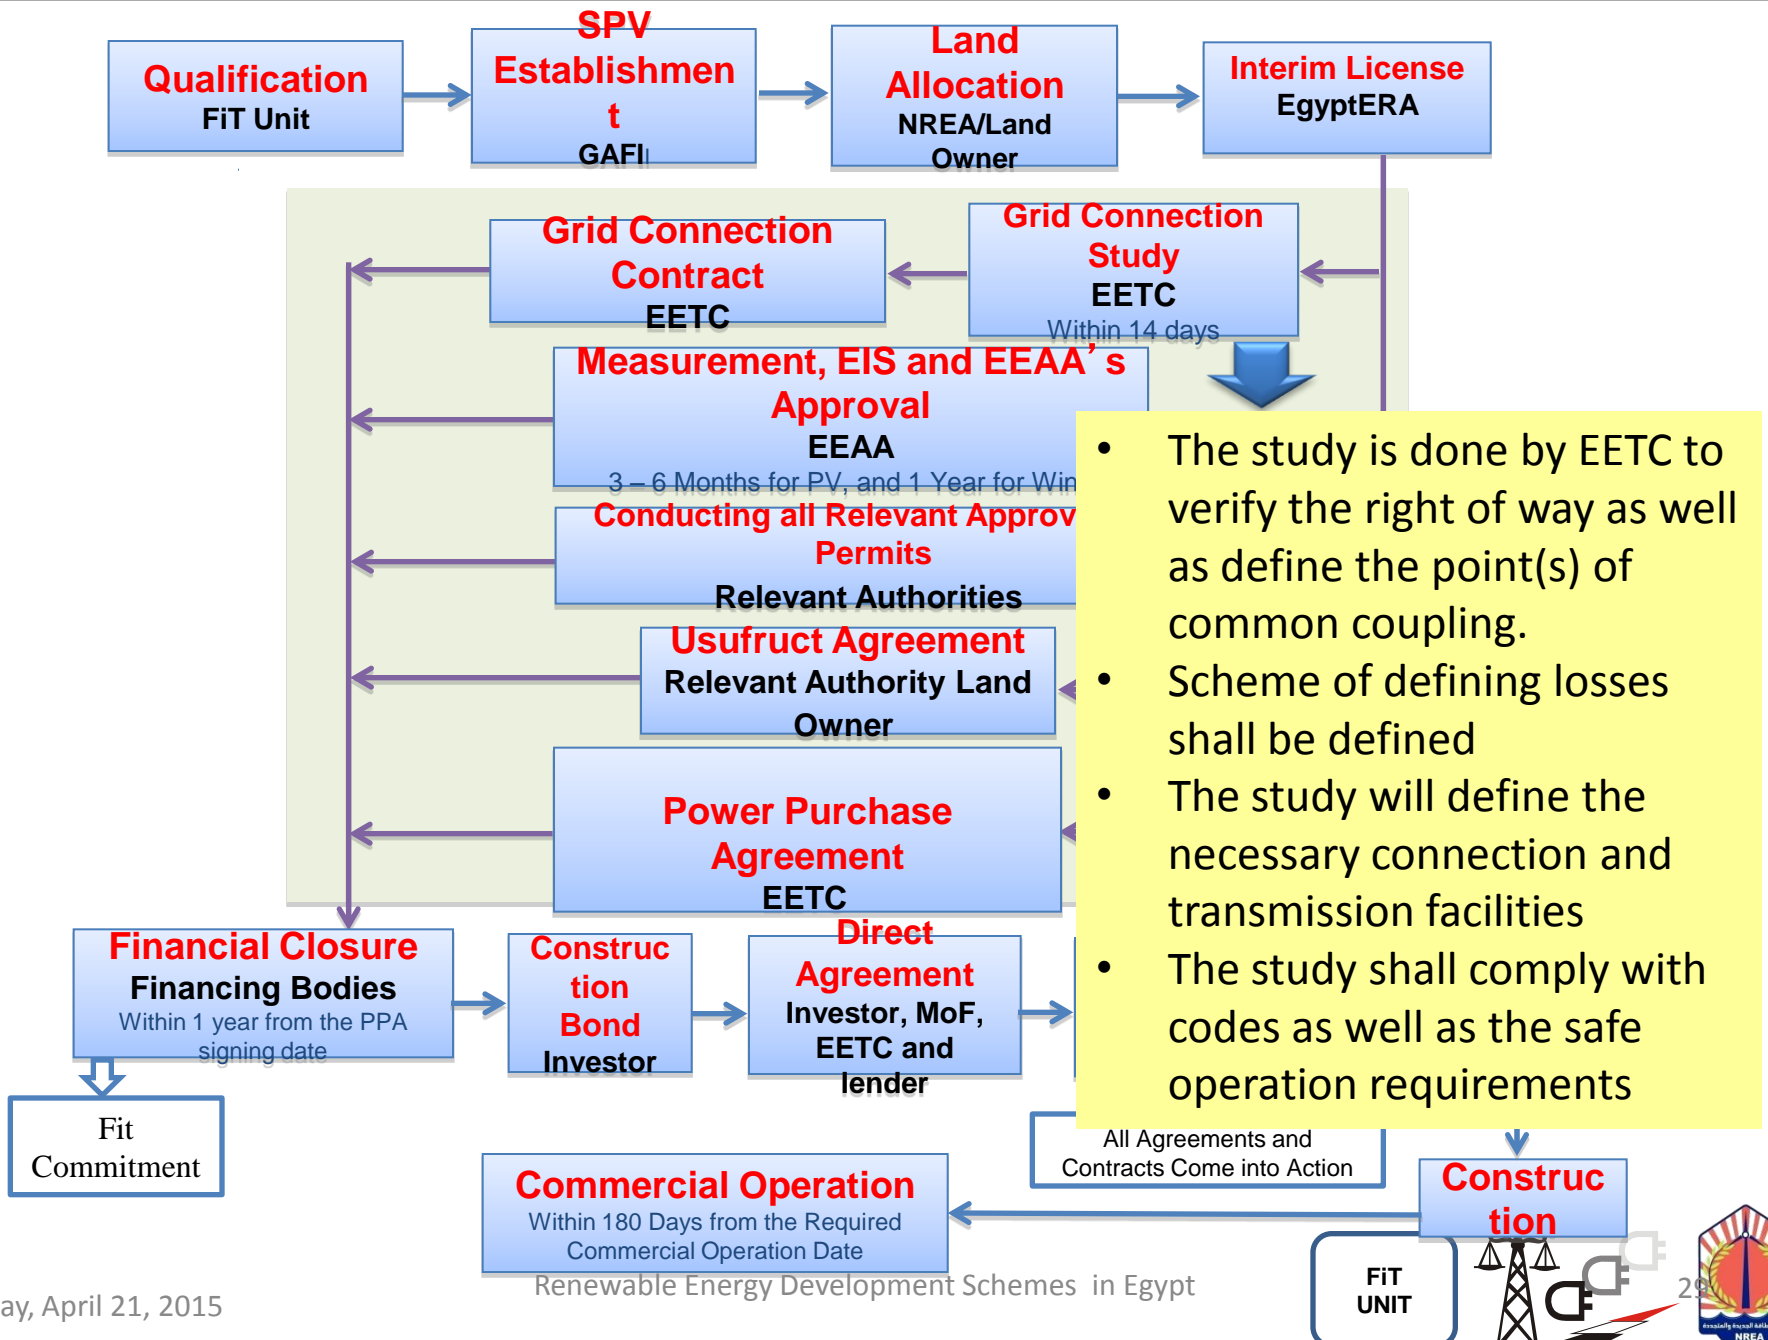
Qualification
FiT Unit

SPV Establishment
GAFI

Land Allocation
NREA/Land Owner

Interim License
EgyptERA

Grid Connection Study
EETC
Within 14 days

Grid Connection Contract
EETC

Measurement, EIS and EEAA’s Approval
EEAA
3 – 6 Months for PV, and 1 Year for Win

Conducting all Relevant Approv Permits
Relevant Authorities

Usufruct Agreement
Relevant Authority Land Owner

Power Purchase Agreement
EETC

• The study is done by EETC to verify the right of way as well as define the point(s) of common coupling.
• Scheme of defining losses shall be defined
• The study will define the necessary connection and transmission facilities
• The study shall comply with codes as well as the safe operation requirements

Financial Closure
Financing Bodies
Within 1 year from the PPA signing date

Construction Bond
Investor

Direct Agreement
Investor, MoF, EETC and lender

Fit Commitment

All Agreements and Contracts Come into Action

Construction

Commercial Operation
Within 180 Days from the Required Commercial Operation Date

FiT UNIT

ay, April 21, 2015
Renewable Energy Development Schemes in Egypt
29
NREA